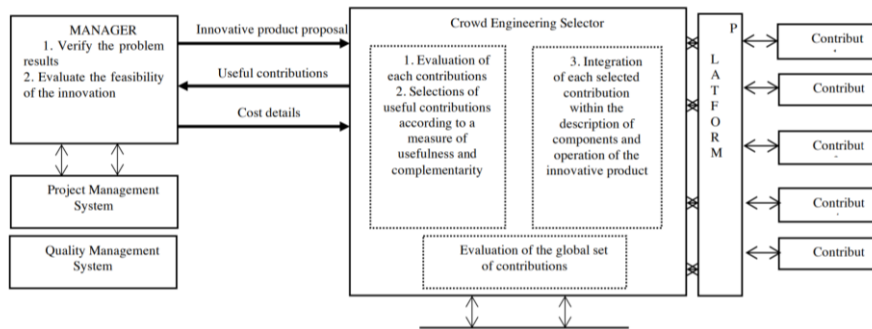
MANAGER
1. Verify the problem results
2. Evaluate the feasibility of the innovation

Innovative product proposal

Useful contributions

Cost details

Project Management System

Quality Management System

Crowd Engineering Selector

1. Evaluation of each contributions
2. Selections of useful contributions according to a measure of usefulness and complementarity

3. Integration of each selected contribution within the description of components and operation of the innovative product

Evaluation of the global set of contributions

P
L
A
T
F
O
R
M

Contribut

Contribut

Contribut

Contribut

Contribut